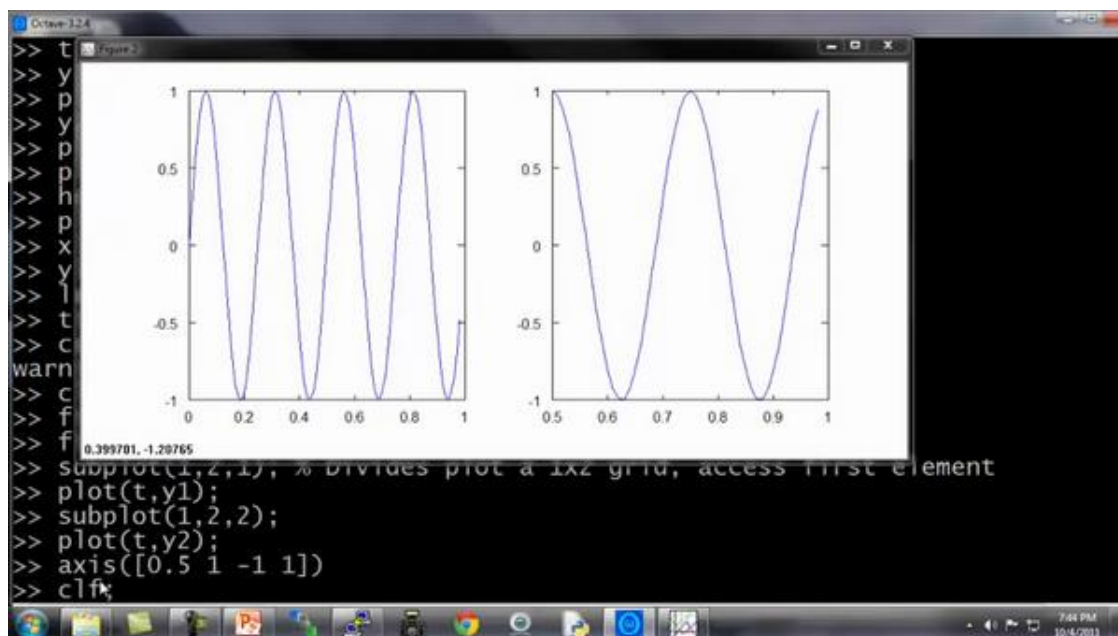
Octave-3.2.4

>> t
>> y
>> p
>> y
>> p
>> p
>> h
>> p
>> x
>> y
>> l
>> t
>> c
warn
>> c
>> f
>> f

Figure 2

1
0.5
0
-0.5
-1
0 0.2 0.4 0.6 0.8 1

1
0.5
0
-0.5
-1
0.5 0.6 0.7 0.8 0.9 1

0.399701, -1.20765

>> subplot(1,2,1); % Divides plot a 1x2 grid, access first element
>> plot(t,y1);
>> subplot(1,2,2);
>> plot(t,y2);
>> axis([0.5 1 -1 1])
>> clf;

7:44 PM
10/4/2011